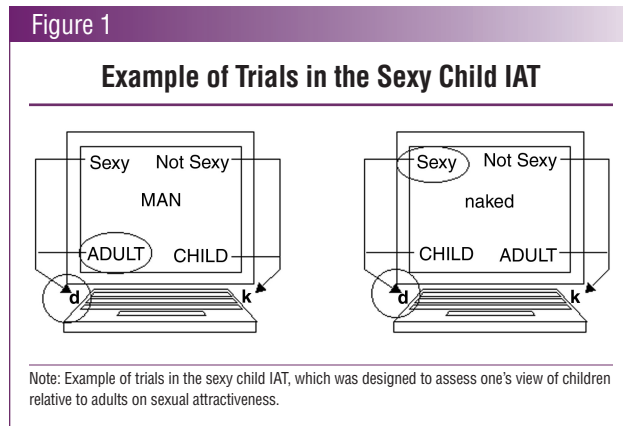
Figure 1

Example of Trials in the Sexy Child IAT

Sexy Not Sexy

MAN

ADULT CHILD

d k

Sexy Not Sexy

naked

CHILD ADULT

d k

Note: Example of trials in the sexy child IAT, which was designed to assess one's view of children relative to adults on sexual attractiveness.